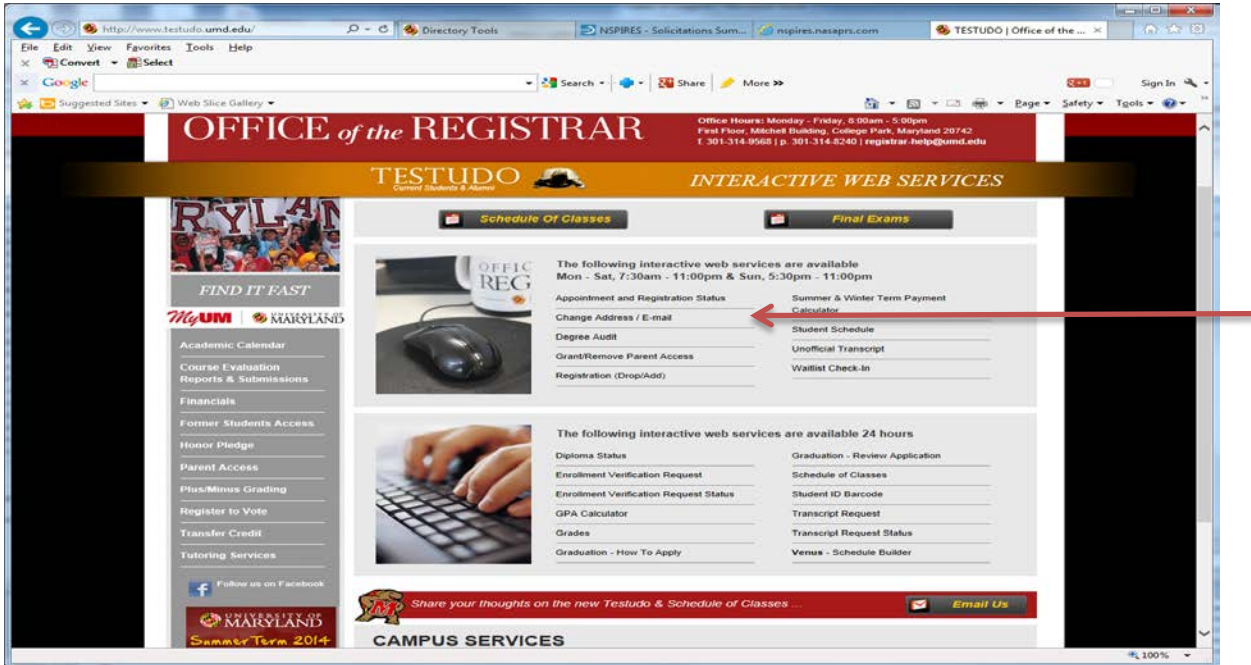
http://www.testudo.umd.edu/
Directory Tools
NSPIRES - Solicitations Sum...
nspires.nasaprs.com
TESTUDO | Office of the ...
File Edit View Favorites Tools Help
Convert Select
Google
Search Share More »
Sign In
Suggested Sites Web Slice Gallery
Page Safety Tools

OFFICE of the REGISTRAR
Office Hours: Monday - Friday, 8:00am - 5:00pm
First Floor, Mitchell Building, College Park, Maryland 20742
f. 301-314-9568 | p. 301-314-8240 | registrar-help@umd.edu

TESTUDO
Current Students & Alumni
INTERACTIVE WEB SERVICES

Schedule Of Classes
Final Exams

FIND IT FAST
MyUM | UNIVERSITY OF MARYLAND
Academic Calendar
Course Evaluation Reports & Submissions
Financials
Former Students Access
Honor Pledge
Parent Access
Plus/Minus Grading
Register to Vote
Transfer Credit
Tutoring Services
Follow us on Facebook
UNIVERSITY OF MARYLAND
Summer Term 2014

The following interactive web services are available
Mon - Sat, 7:30am - 11:00pm & Sun, 5:30pm - 11:00pm
Appointment and Registration Status
Change Address / E-mail
Degree Audit
Grant/Remove Parent Access
Registration (Drop/Add)
Summer & Winter Term Payment Calculator
Student Schedule
Unofficial Transcript
Waitlist Check-In

The following interactive web services are available 24 hours
Diploma Status
Enrollment Verification Request
Enrollment Verification Request Status
GPA Calculator
Grades
Graduation - How To Apply
Graduation - Review Application
Schedule of Classes
Student ID Barcode
Transcript Request
Transcript Request Status
Venus - Schedule Builder

Share your thoughts on the new Testudo & Schedule of Classes ...
Email Us

CAMPUS SERVICES

100%